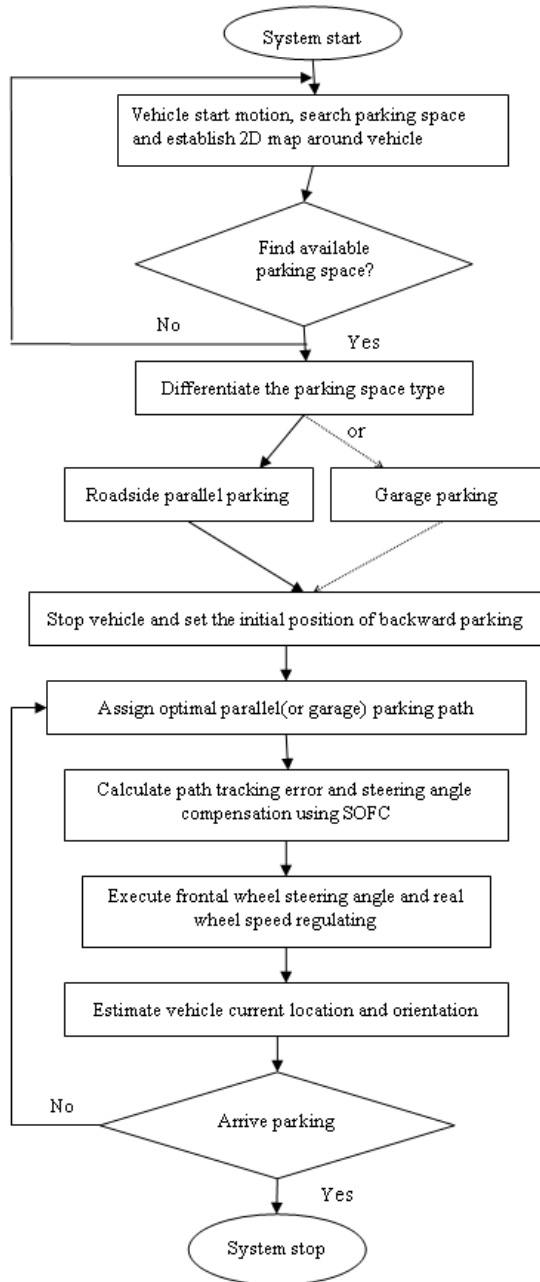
System start

Vehicle start motion, search parking space and establish 2D map around vehicle

Find available parking space?

No

Yes

Differentiate the parking space type

or

Roadside parallel parking

Garage parking

Stop vehicle and set the initial position of backward parking

Assign optimal parallel(or garage) parking path

Calculate path tracking error and steering angle compensation using SOFC

Execute frontal wheel steering angle and real wheel speed regulating

Estimate vehicle current location and orientation

No

Arrive parking

Yes

System stop